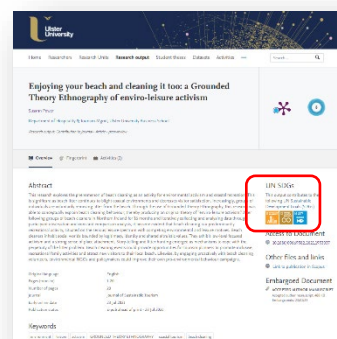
Ulster University

Home Researchers Research Units Research output Student theses Datasets Activities

Enjoying your beach and cleaning it too: a Grounded Theory Ethnography of enviro-leisure activism

Overview Fingerprint Activities

Abstract

UN SDGs

Access to Document

Other files and links

Enhanced Document

Keywords